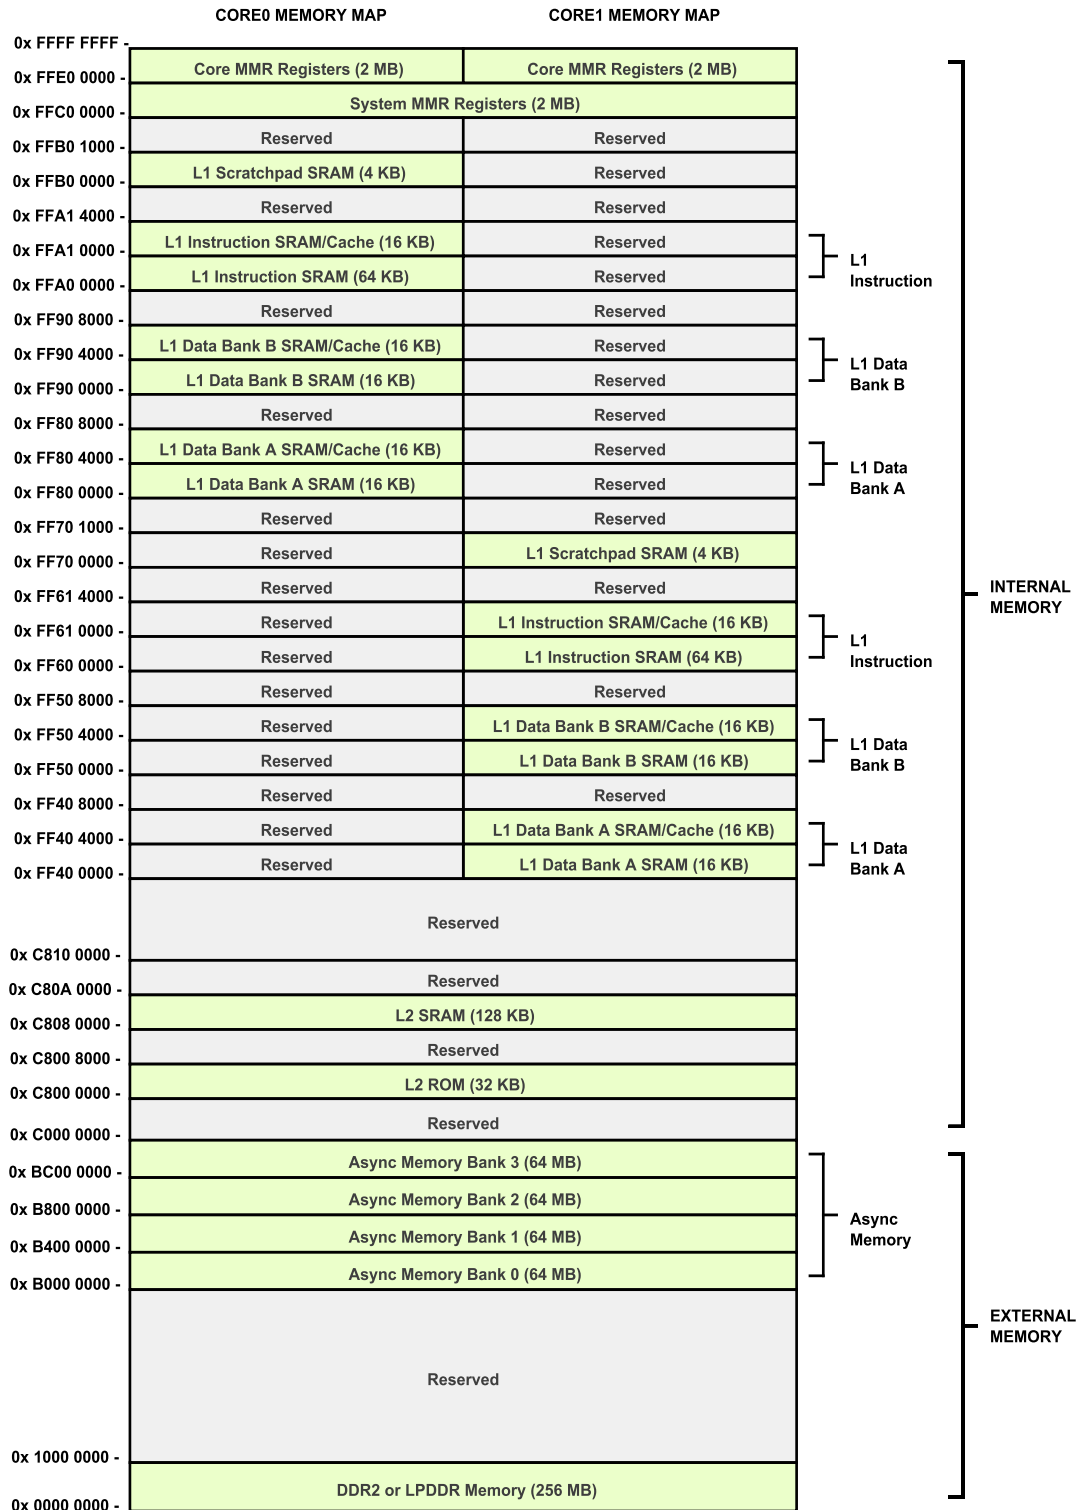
CORE0 MEMORY MAP CORE1 MEMORY MAP

0x FFFF FFFF -
0x FFE0 0000 -
0x FFC0 0000 -
0x FFB0 1000 -
0x FFB0 0000 -
0x FFA1 4000 -
0x FFA1 0000 -
0x FFA0 0000 -
0x FF90 8000 -
0x FF90 4000 -
0x FF90 0000 -
0x FF80 8000 -
0x FF80 4000 -
0x FF80 0000 -
0x FF70 1000 -
0x FF70 0000 -
0x FF61 4000 -
0x FF61 0000 -
0x FF60 0000 -
0x FF50 8000 -
0x FF50 4000 -
0x FF50 0000 -
0x FF40 8000 -
0x FF40 4000 -
0x FF40 0000 -
0x C810 0000 -
0x C80A 0000 -
0x C808 0000 -
0x C800 8000 -
0x C800 0000 -
0x C000 0000 -
0x BC00 0000 -
0x B800 0000 -
0x B400 0000 -
0x B000 0000 -
0x 1000 0000 -
0x 0000 0000 -

| CORE0 | CORE1 |
|---|---|
| Core MMR Registers (2 MB) | Core MMR Registers (2 MB) |
| System MMR Registers (2 MB) | |
| Reserved | Reserved |
| L1 Scratchpad SRAM (4 KB) | Reserved |
| Reserved | Reserved |
| L1 Instruction SRAM/Cache (16 KB) | Reserved |
| L1 Instruction SRAM (64 KB) | Reserved |
| Reserved | Reserved |
| L1 Data Bank B SRAM/Cache (16 KB) | Reserved |
| L1 Data Bank B SRAM (16 KB) | Reserved |
| Reserved | Reserved |
| L1 Data Bank A SRAM/Cache (16 KB) | Reserved |
| L1 Data Bank A SRAM (16 KB) | Reserved |
| Reserved | Reserved |
| Reserved | L1 Scratchpad SRAM (4 KB) |
| Reserved | Reserved |
| Reserved | L1 Instruction SRAM/Cache (16 KB) |
| Reserved | L1 Instruction SRAM (64 KB) |
| Reserved | Reserved |
| Reserved | L1 Data Bank B SRAM/Cache (16 KB) |
| Reserved | L1 Data Bank B SRAM (16 KB) |
| Reserved | Reserved |
| Reserved | L1 Data Bank A SRAM/Cache (16 KB) |
| Reserved | L1 Data Bank A SRAM (16 KB) |
| Reserved | |
| Reserved | |
| L2 SRAM (128 KB) | |
| Reserved | |
| L2 ROM (32 KB) | |
| Reserved | |
| Async Memory Bank 3 (64 MB) | |
| Async Memory Bank 2 (64 MB) | |
| Async Memory Bank 1 (64 MB) | |
| Async Memory Bank 0 (64 MB) | |
| Reserved | |
| DDR2 or LPDDR Memory (256 MB) | |

L1 Instruction
L1 Data Bank B
L1 Data Bank A
L1 Instruction
L1 Data Bank B
L1 Data Bank A
INTERNAL MEMORY
Async Memory
EXTERNAL MEMORY